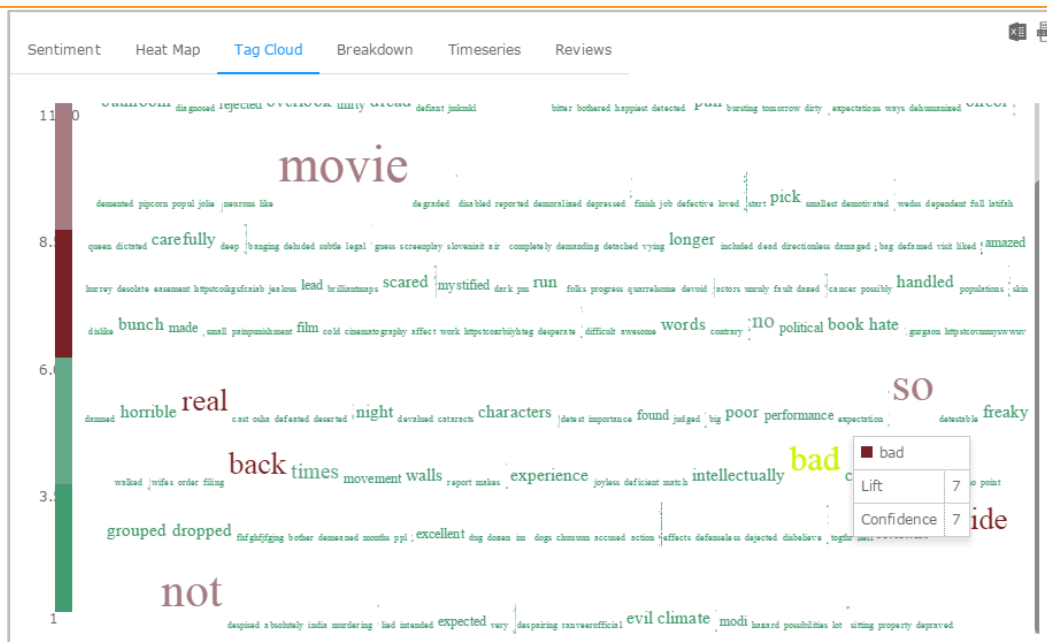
Sentiment Heat Map Tag Cloud Breakdown Timeseries Reviews

11.0
8.
6.0
3.
1

bathroom diagnosed rejected overlook unity dread defiant jmkmkl bitter bothered happiest detected pull bursting tomorrow dirty expectations ways dehumanized officer

movie

demented pipcorn popul jolie neurons like degraded disabled reported demoralized depressed finish job defective loved start pick smallest demotivated wedss dependent full latifah

queen dictated carefully deep banging deluded subtle legal guess screenplay slovenisit air completely demanding detached vying longer included dead directionless damaged bag defamed visit liked amazed

hurrey desolate easement httpstcoikgsfcnisb jealous lead brilliantmaps scared mystified dark pm run folks progress quarrelsome devoid actors unruly fault dazed cancer possibly handled populations skin

dislike bunch made small painpunishment film cold cinematography affect work httpstcoarbiiyhteg desperate difficult awesome words contrary no political book hate gurgaon httpstcommyswwuv

so

damned horrible real cast osha defeated deserted night devalued cataracts characters detest importance found judged big poor performance expectation detestable freaky

walked wifes order filing back times movement walls report makes experience joyless deficient match intellectually bad point

grouped dropped fhfghfjfging bother demeaned months ppl excellent dug dozen im dogs chuuuuu accused action effects defenseless dejected disbelieve togthr ide

not

despised absolutely india murdering lied intended expected very despairing ranveerofficial evil climate modi hazard possibilities lot sitting property depraved

bad
Lift 7
Confidence 7